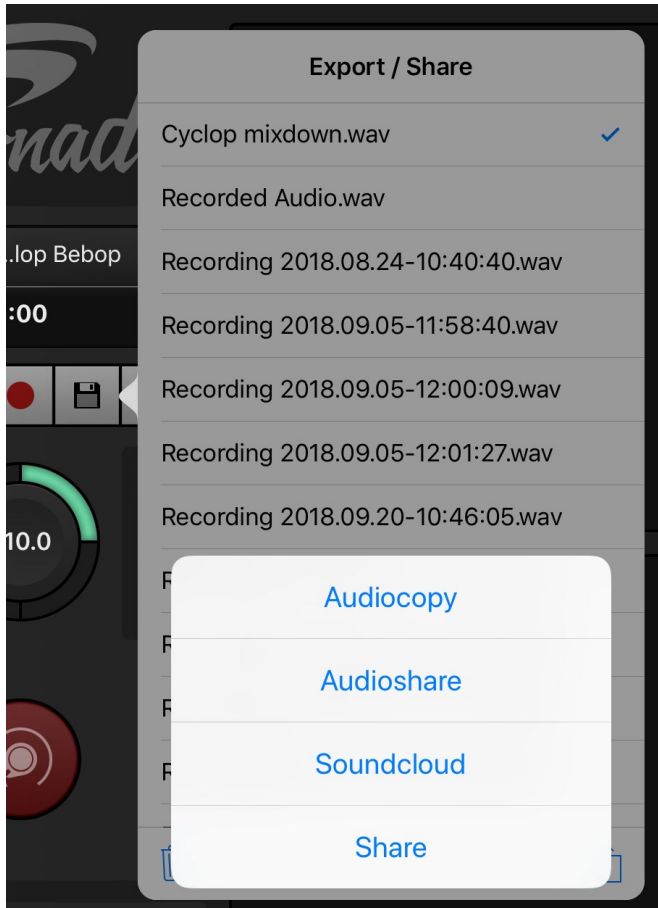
nad

..lop Bebop

:00

10.0

Export / Share

Cyclop mixdown.wav ✓

Recorded Audio.wav

Recording 2018.08.24-10:40:40.wav

Recording 2018.09.05-11:58:40.wav

Recording 2018.09.05-12:00:09.wav

Recording 2018.09.05-12:01:27.wav

Recording 2018.09.20-10:46:05.wav

R

R

R

R

Audiocopy

Audioshare

Soundcloud

Share